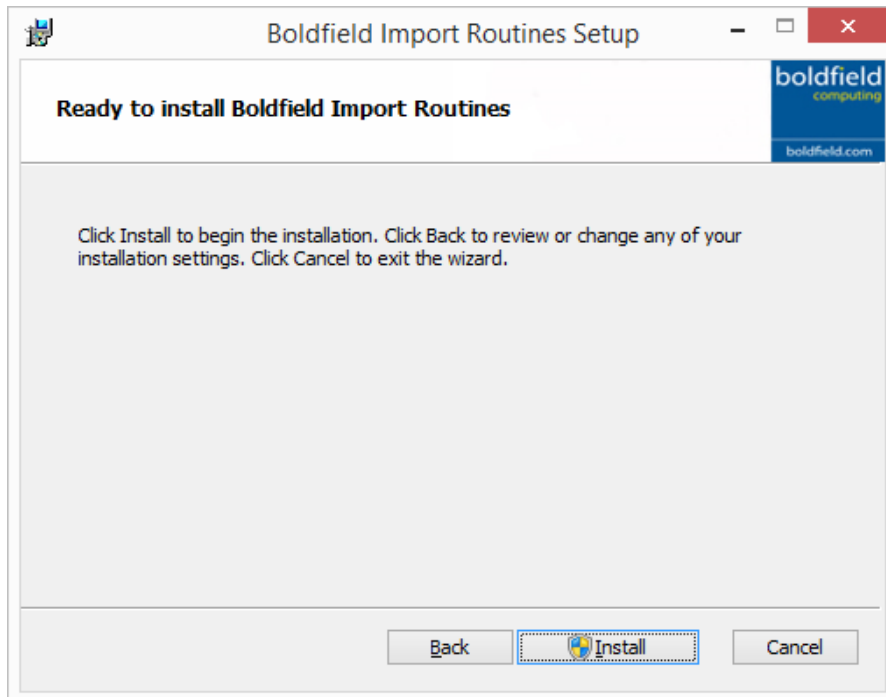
Boldfield Import Routines Setup

Ready to install Boldfield Import Routines

boldfield
computing
boldfield.com

Click Install to begin the installation. Click Back to review or change any of your installation settings. Click Cancel to exit the wizard.

Back

Install

Cancel